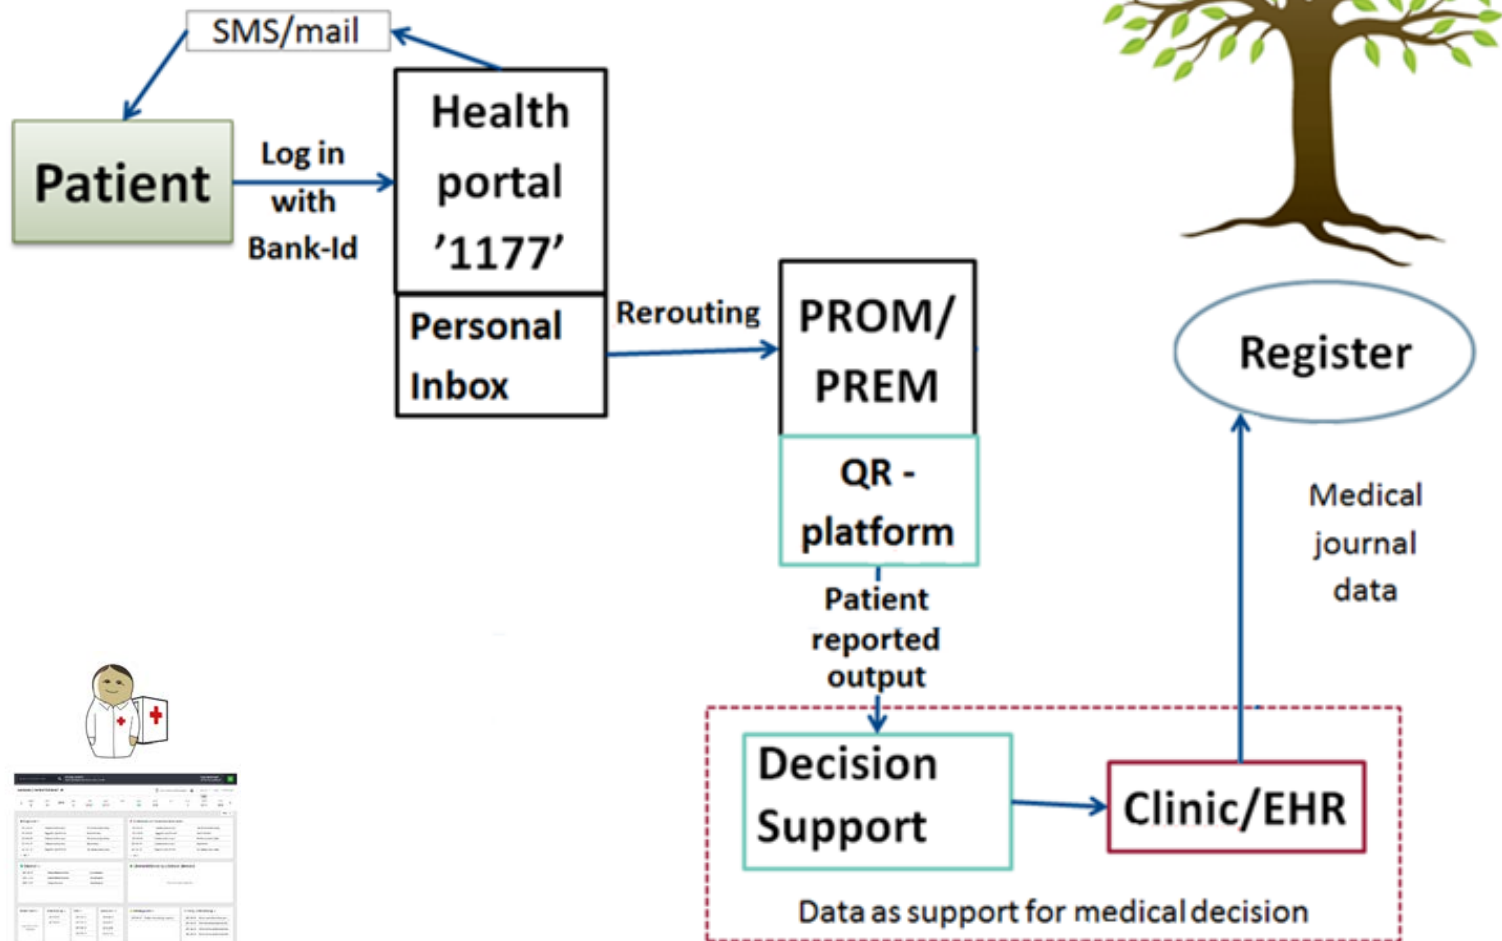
SMS/mail

Patient

Log in with Bank-Id

Health portal ’1177’

Personal Inbox

Rerouting

PROM/ PREM

QR - platform

Patient reported output

Register

Medical journal data

Decision Support

Clinic/EHR

Data as support for medical decision